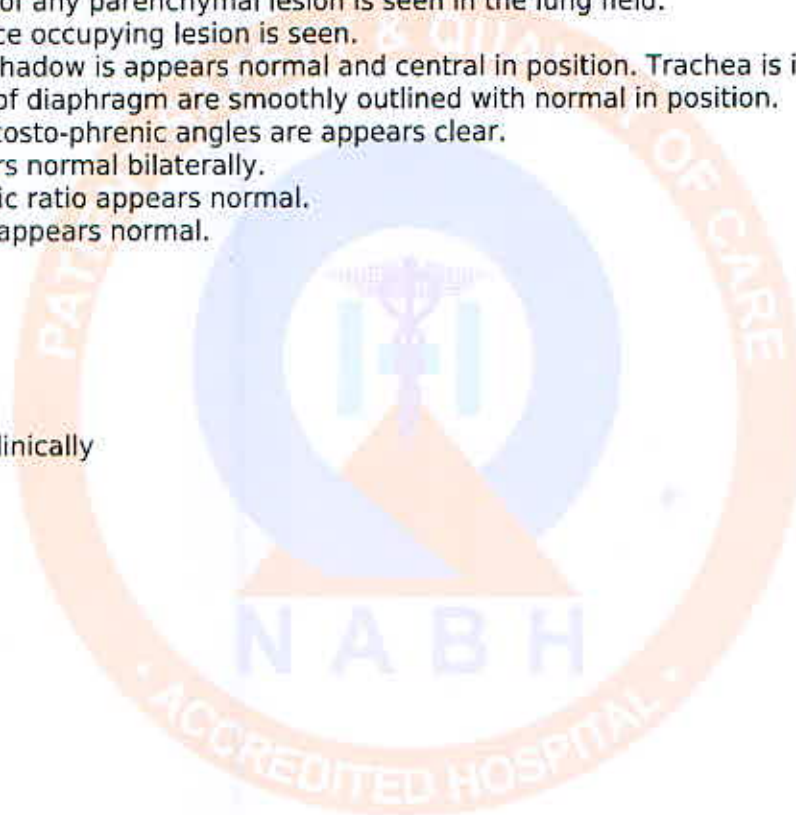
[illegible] of any parenchymal lesion is seen in the lung field.
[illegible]ce occupying lesion is seen.
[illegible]hadow is appears normal and central in position. Trachea is i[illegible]
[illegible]f diaphragm are smoothly outlined with normal in position.
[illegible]costo-phrenic angles are appears clear.
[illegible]rs normal bilaterally.
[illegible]ic ratio appears normal.
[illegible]appears normal.

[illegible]linically

PAT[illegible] & QUALITY OF CARE
NABH
ACCREDITED HOSPITAL